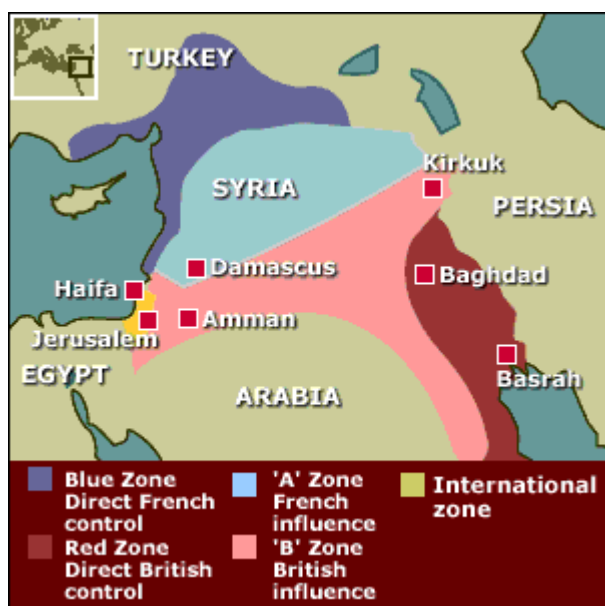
TURKEY

SYRIA

Kirkuk

PERSIA

Damascus

Baghdad

Haifa

Amman

Jerusalem

EGYPT

ARABIA

Basrah

Blue Zone Direct French control

'A' Zone French influence

International zone

Red Zone Direct British control

'B' Zone British influence